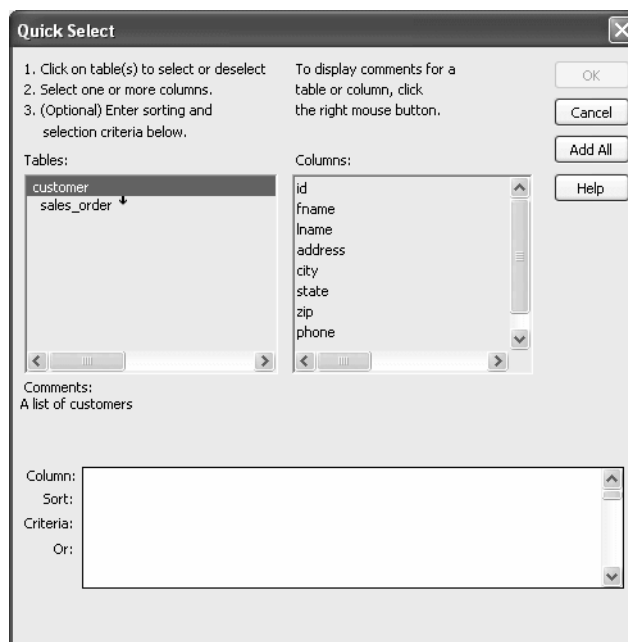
Quick Select

1. Click on table(s) to select or deselect
2. Select one or more columns.
3. (Optional) Enter sorting and selection criteria below.

To display comments for a table or column, click the right mouse button.

OK
Cancel
Add All
Help

Tables:
customer
sales_order

Columns:
id
fname
lname
address
city
state
zip
phone

Comments:
A list of customers

Column:
Sort:
Criteria:
Or: